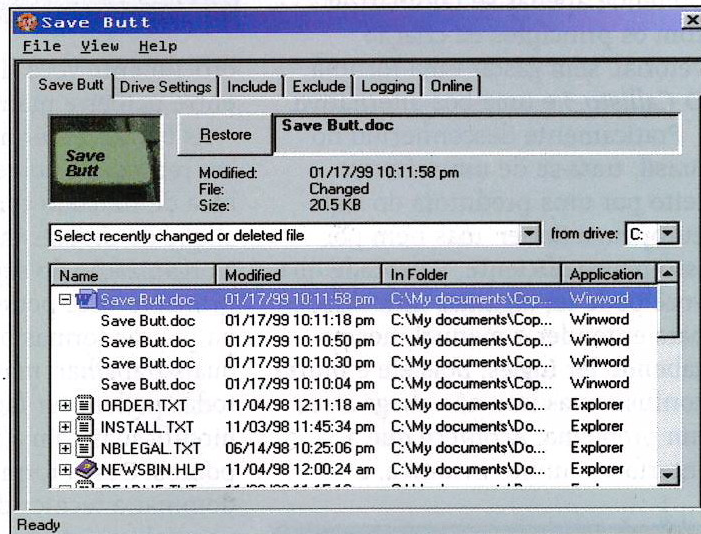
Save Butt

File View Help

Save Butt | Drive Settings | Include | Exclude | Logging | Online

Save Butt

Restore

Save Butt.doc

Modified: 01/17/99 10:11:58 pm
File: Changed
Size: 20.5 KB

Select recently changed or deleted file

from drive: C:

| Name | Modified | In Folder | Application |
|---|---|---|---|
| Save Butt.doc | 01/17/99 10:11:58 pm | C:\My documents\Cop... | Winword |
| Save Butt.doc | 01/17/99 10:11:18 pm | C:\My documents\Cop... | Winword |
| Save Butt.doc | 01/17/99 10:10:50 pm | C:\My documents\Cop... | Winword |
| Save Butt.doc | 01/17/99 10:10:30 pm | C:\My documents\Cop... | Winword |
| Save Butt.doc | 01/17/99 10:10:04 pm | C:\My documents\Cop... | Winword |
| ORDER.TXT | 11/04/98 12:11:18 am | C:\My documents\Do... | Explorer |
| INSTALL.TXT | 11/03/98 11:45:34 pm | C:\My documents\Do... | Explorer |
| NBLEGAL.TXT | 06/14/98 10:25:06 pm | C:\My documents\Do... | Explorer |
| NEWSBIN.HLP | 11/04/98 12:00:24 am | C:\My documents\Do... | Explorer |
| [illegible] | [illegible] | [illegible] | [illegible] |

Ready